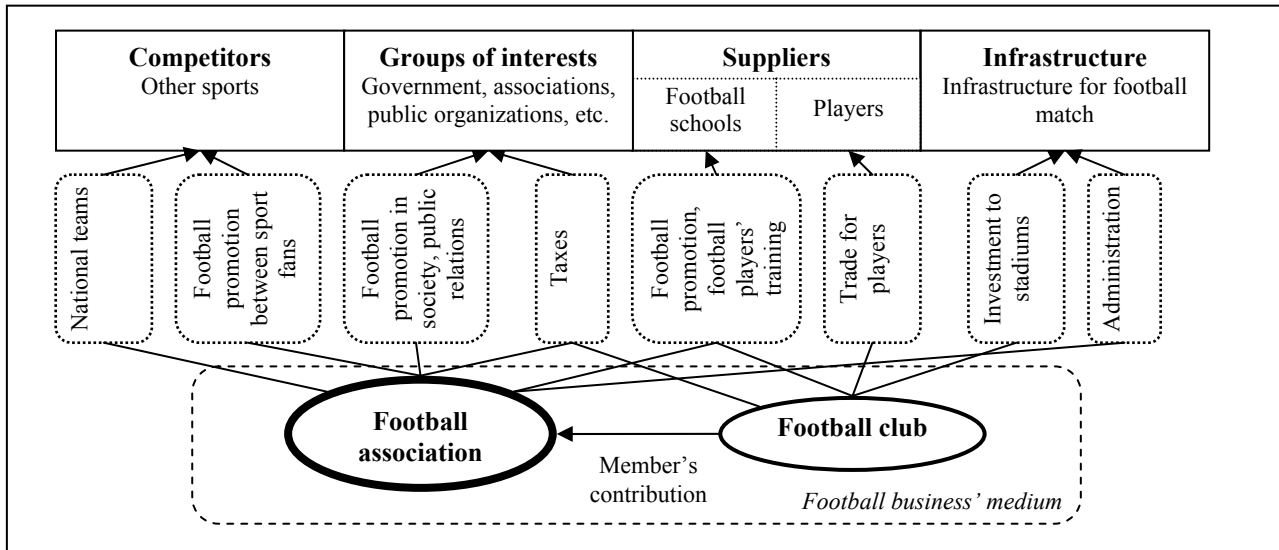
**Competitors**
Other sports

**Groups of interests**
Government, associations, public organizations, etc.

**Suppliers**
Football schools
Players

**Infrastructure**
Infrastructure for football match

National teams

Football promotion between sport fans

Football promotion in society, public relations

Taxes

Football promotion, football players' training

Trade for players

Investment to stadiums

Administration

**Football association**

**Football club**

Member's contribution

*Football business' medium*